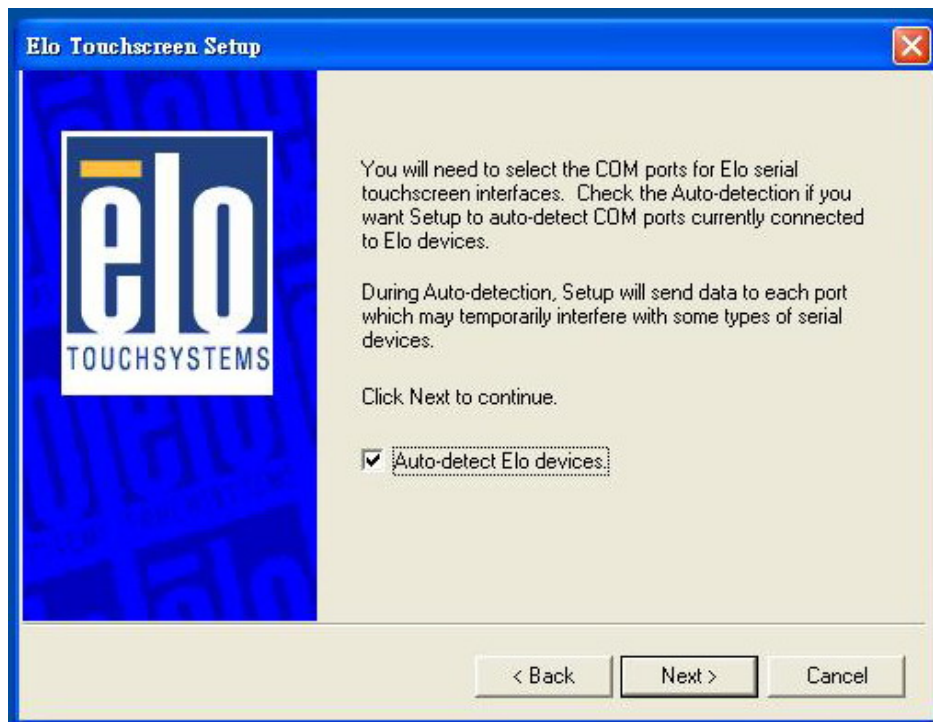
Elo Touchscreen Setup

elo
TOUCHSYSTEMS

You will need to select the COM ports for Elo serial touchscreen interfaces. Check the Auto-detection if you want Setup to auto-detect COM ports currently connected to Elo devices.

During Auto-detection, Setup will send data to each port which may temporarily interfere with some types of serial devices.

Click Next to continue.

Auto-detect Elo devices.

< Back
Next >
Cancel